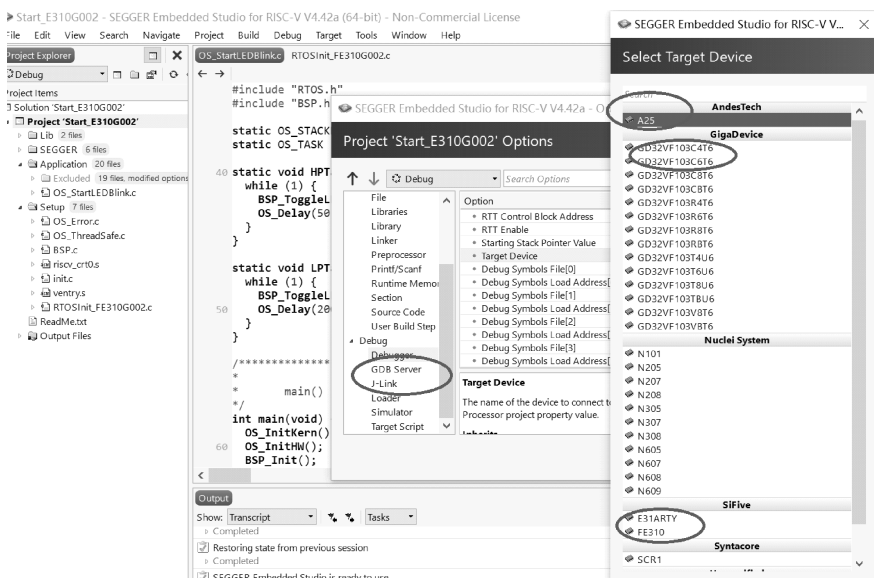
Start_E310G002 - SEGGER Embedded Studio for RISC-V V4.42a (64-bit) - Non-Commercial License

File Edit View Search Navigate Project Build Debug Target Tools Window Help

Project Explorer

Debug

Project Items

Solution 'Start_E310G002'

Project 'Start_E310G002'

Lib 2 files

SEGGER 6 files

Application 20 files

Excluded 19 files, modified options

OS_StartLEDBlink.c

Setup 7 files

OS_Error.c

OS_ThreadSafe.c

BSP.c

riscv_crt0.s

init.c

ventry.s

RTOSInit_FE310G002.c

ReadMe.txt

Output Files

OS_StartLEDBlink.c RTOSInit_FE310G002.c

#include "RTOS.h"
#include "BSP.h

static OS_STACK
static OS_TASK

40 static void HPT
while (1) {
BSP_ToggleL
OS_Delay(50
}
}

static void LPT
while (1) {
BSP_ToggleL
50 OS_Delay(20
}
}

/**************
*
* main()
*/
int main(void)
OS_InitKern()
60 OS_InitHW();
BSP_Init();

SEGGER Embedded Studio for RISC-V V4.42a - O

Project 'Start_E310G002' Options

Debug

Search Options

File
Libraries
Library
Linker
Preprocessor
Printf/Scanf
Runtime Memor
Section
Source Code
User Build Step
Debug
Debugger
GDB Server
J-Link
Loader
Simulator
Target Script

Option
RTT Control Block Address
RTT Enable
Starting Stack Pointer Value
Target Device
Debug Symbols File[0]
Debug Symbols Load Address[
Debug Symbols File[1]
Debug Symbols Load Address[
Debug Symbols File[2]
Debug Symbols Load Address[
Debug Symbols File[3]
Debug Symbols Load Address[

Target Device
The name of the device to connect t
Processor project property value.

Output

Show: Transcript Tasks

Completed

Restoring state from previous session

Completed

SEGGER Embedded Studio is ready to use

SEGGER Embedded Studio for RISC-V V...

Select Target Device

Search

AndesTech
A25
GigaDevice
GD32VF103C4T6
GD32VF103C6T6
GD32VF103C8T6
GD32VF103CBT6
GD32VF103R4T6
GD32VF103R6T6
GD32VF103R8T6
GD32VF103RBT6
GD32VF103T4U6
GD32VF103T6U6
GD32VF103T8U6
GD32VF103TBU6
GD32VF103V8T6
GD32VF103VBT6
Nuclei System
N101
N205
N207
N208
N305
N307
N308
N605
N607
N608
N609
SiFive
E31ARTY
FE310
Syntacore
SCR1